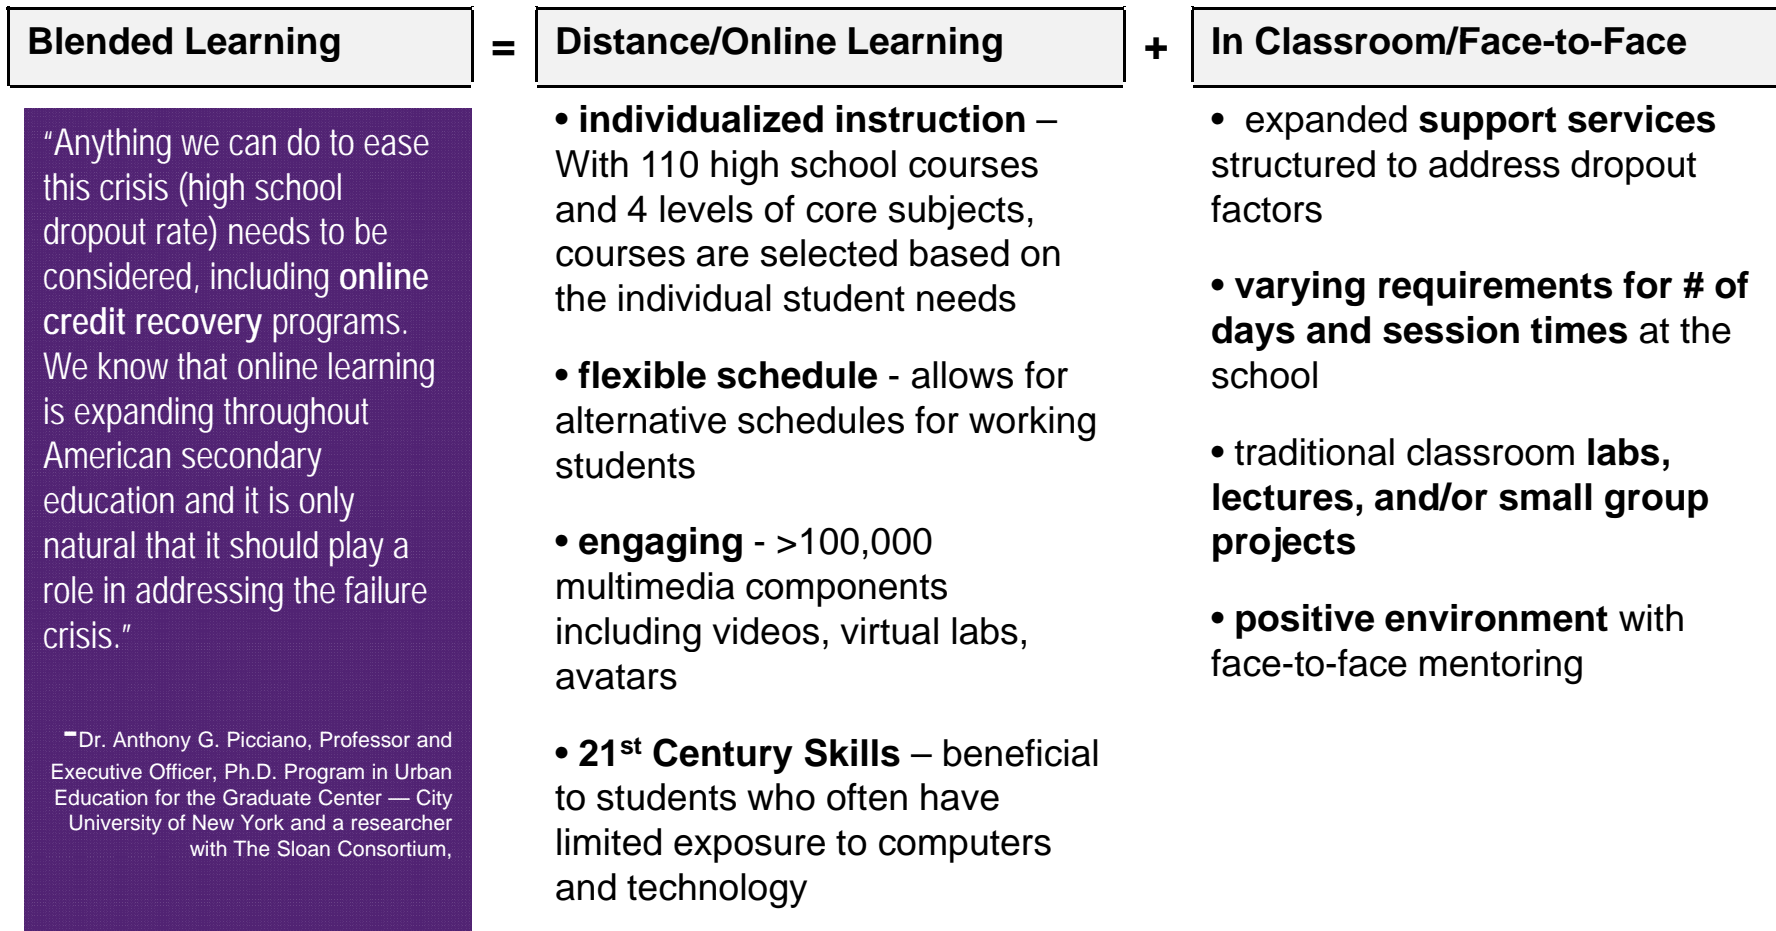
Blended Learning = Distance/Online Learning + In Classroom/Face-to-Face

"Anything we can do to ease this crisis (high school dropout rate) needs to be considered, including online credit recovery programs. We know that online learning is expanding throughout American secondary education and it is only natural that it should play a role in addressing the failure crisis."

-Dr. Anthony G. Picciano, Professor and Executive Officer, Ph.D. Program in Urban Education for the Graduate Center — City University of New York and a researcher with The Sloan Consortium,

• individualized instruction – With 110 high school courses and 4 levels of core subjects, courses are selected based on the individual student needs

• flexible schedule - allows for alternative schedules for working students

• engaging - >100,000 multimedia components including videos, virtual labs, avatars

• 21$^{st}$ Century Skills – beneficial to students who often have limited exposure to computers and technology

• expanded support services structured to address dropout factors

• varying requirements for # of days and session times at the school

• traditional classroom labs, lectures, and/or small group projects

• positive environment with face-to-face mentoring